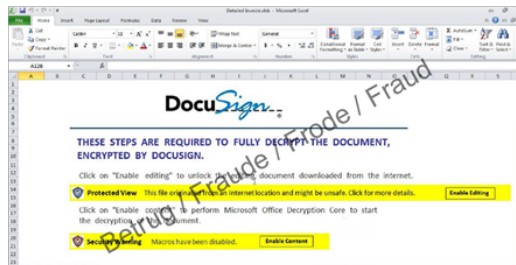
Detailed Invoice.xlsb - Microsoft Excel

File Home Insert Page Layout Formulas Data Review View

Cut Copy Format Painter Paste Clipboard

Calibri 11 A A Font

Wrap Text Merge & Center Alignment

General $ % , Number

Conditional Formatting Format as Table Cell Styles Styles

Insert Delete Format Cells

AutoSum Fill Clear Sort & Filter Find & Select Editing

A126

A B C D E F G H I J K L M N O P

DocuSign

THESE STEPS ARE REQUIRED TO FULLY DECRYPT THE DOCUMENT, ENCRYPTED BY DOCUSIGN.

Click on "Enable editing" to unlock the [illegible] document downloaded from the internet.

Protected View This file originated from an Internet location and might be unsafe. Click for more details. Enable Editing

Click on "Enable content" to perform Microsoft Office Decryption Core to start the decryption of the document.

Security Warning Macros have been disabled. Enable Content

Betrug / Fraude / Frode / Fraud